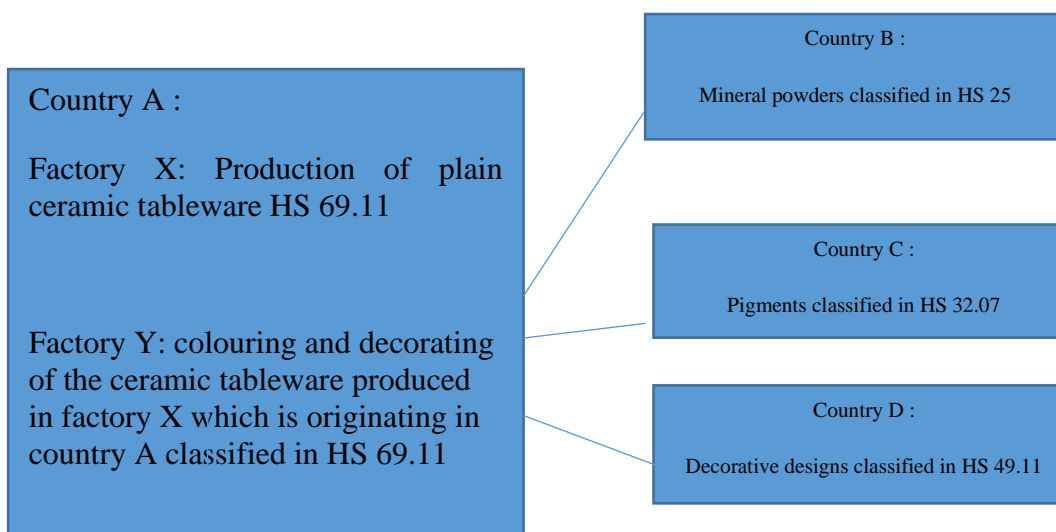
Country A :

Factory X: Production of plain ceramic tableware HS 69.11

Factory Y: colouring and decorating of the ceramic tableware produced in factory X which is originating in country A classified in HS 69.11

Country B :

Mineral powders classified in HS 25

Country C :

Pigments classified in HS 32.07

Country D :

Decorative designs classified in HS 49.11